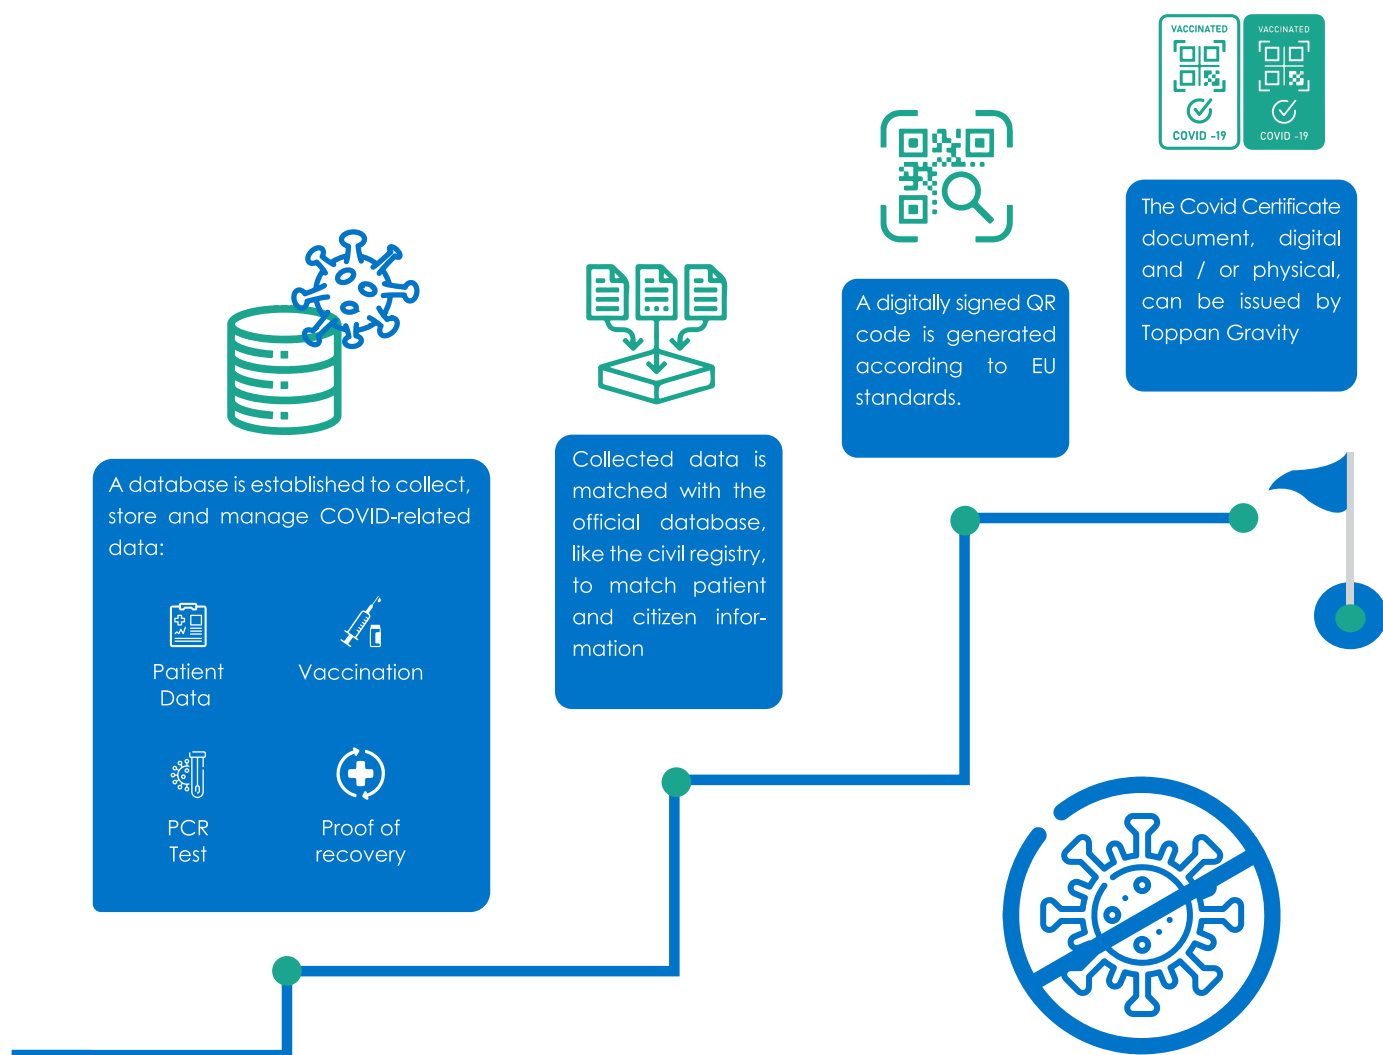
VACCINATED
COVID -19

VACCINATED
COVID -19

The Covid Certificate document, digital and / or physical, can be issued by Toppan Gravity

A digitally signed QR code is generated according to EU standards.

Collected data is matched with the official database, like the civil registry, to match patient and citizen information

A database is established to collect, store and manage COVID-related data:

Patient Data

Vaccination

PCR Test

Proof of recovery